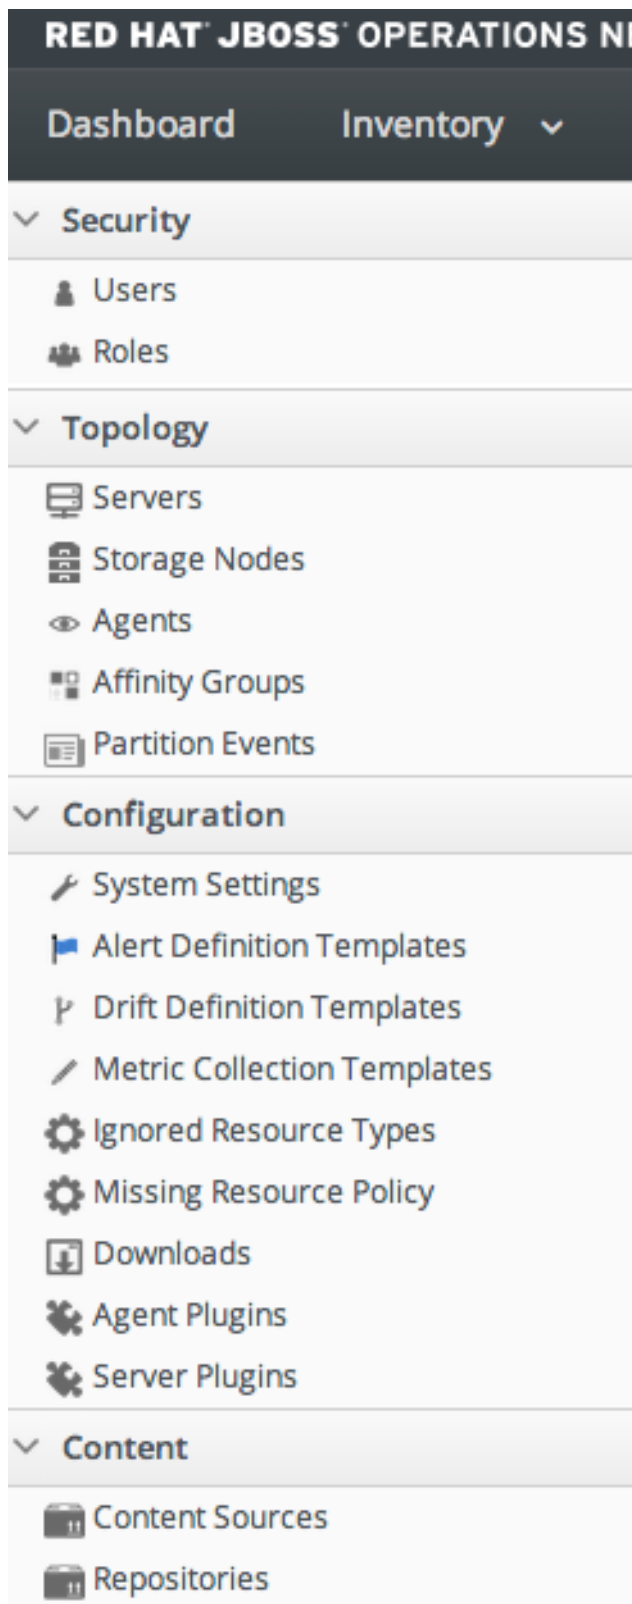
RED HAT JBOSS OPERATIONS N

Dashboard Inventory

Security
Users
Roles

Topology
Servers
Storage Nodes
Agents
Affinity Groups
Partition Events

Configuration
System Settings
Alert Definition Templates
Drift Definition Templates
Metric Collection Templates
Ignored Resource Types
Missing Resource Policy
Downloads
Agent Plugins
Server Plugins

Content
Content Sources
Repositories